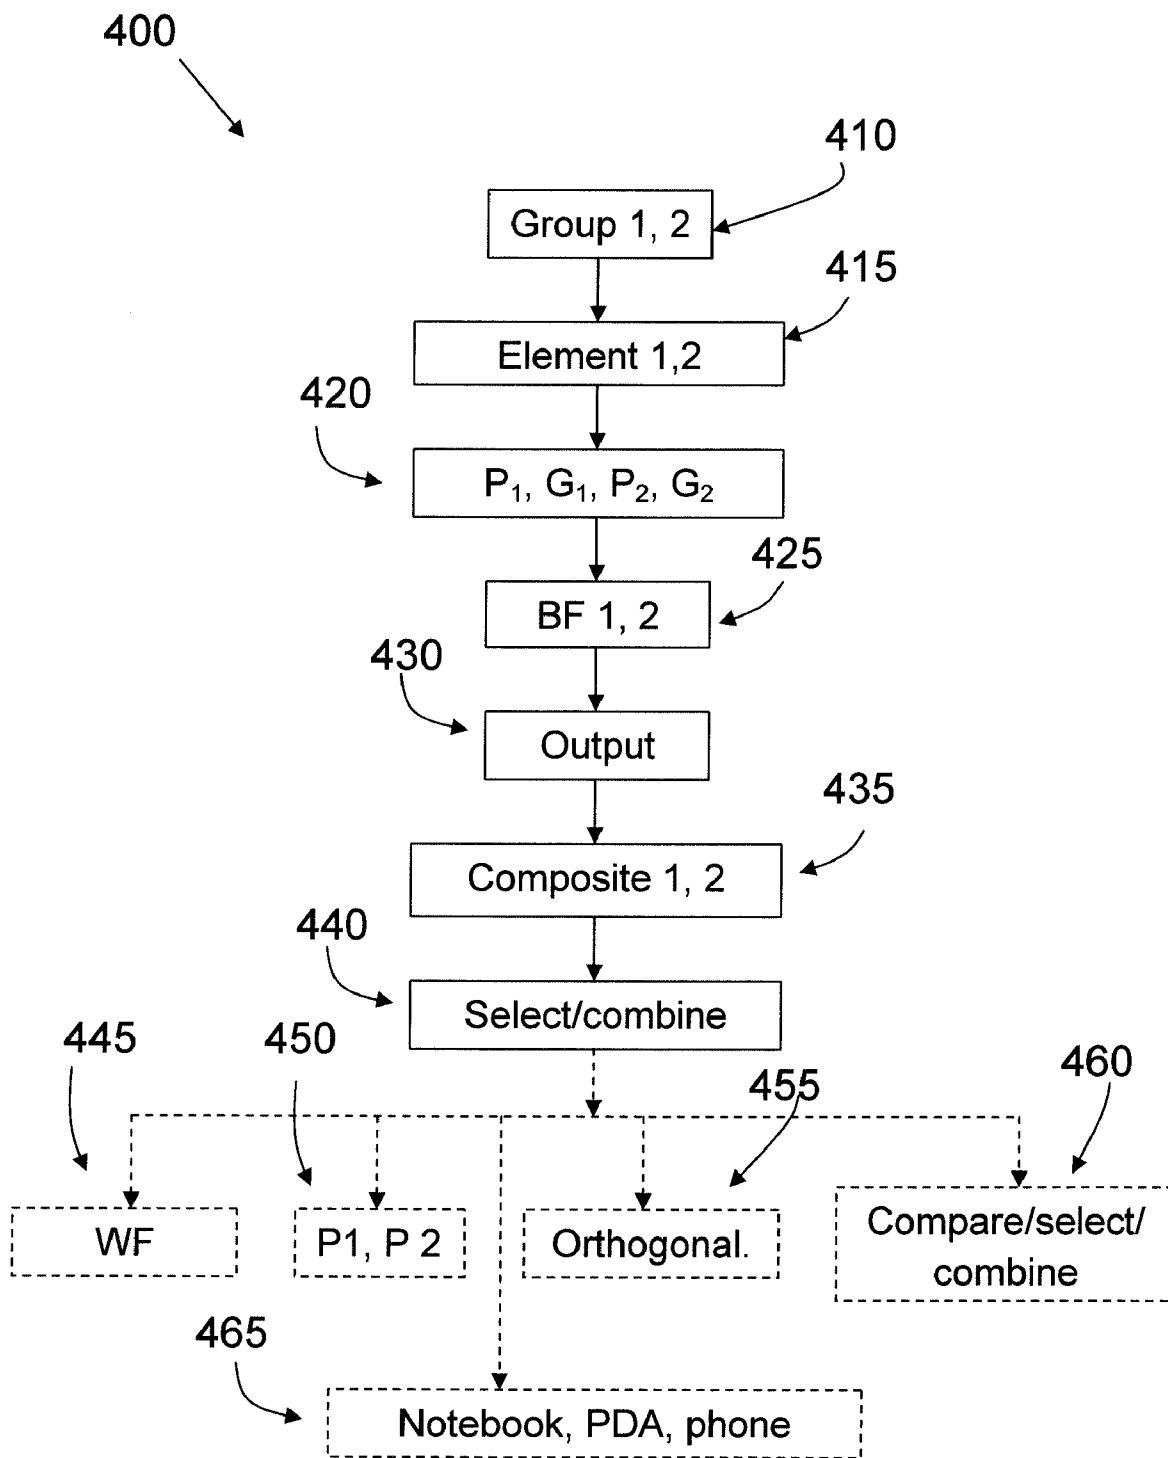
400

410

Group 1, 2

415

Element 1,2

420

$P_1$, $G_1$, $P_2$, $G_2$

425

BF 1, 2

430

Output

435

Composite 1, 2

440

Select/combine

445

450

455

460

WF

P1, P 2

Orthogonal.

Compare/select/ combine

465

Notebook, PDA, phone